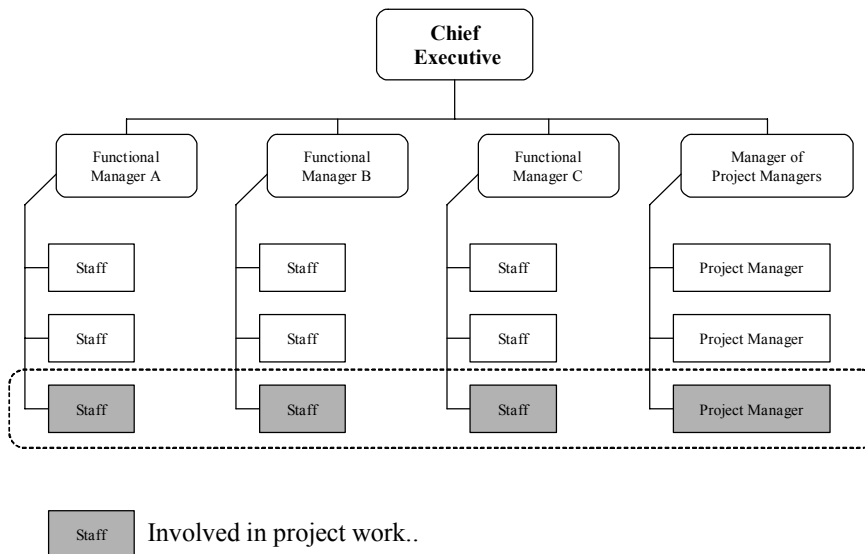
Chief Executive

Functional Manager A

Functional Manager B

Functional Manager C

Manager of Project Managers

Staff

Staff

Staff

Staff

Staff

Staff

Staff

Staff

Staff

Project Manager

Project Manager

Project Manager

Staff Involved in project work..